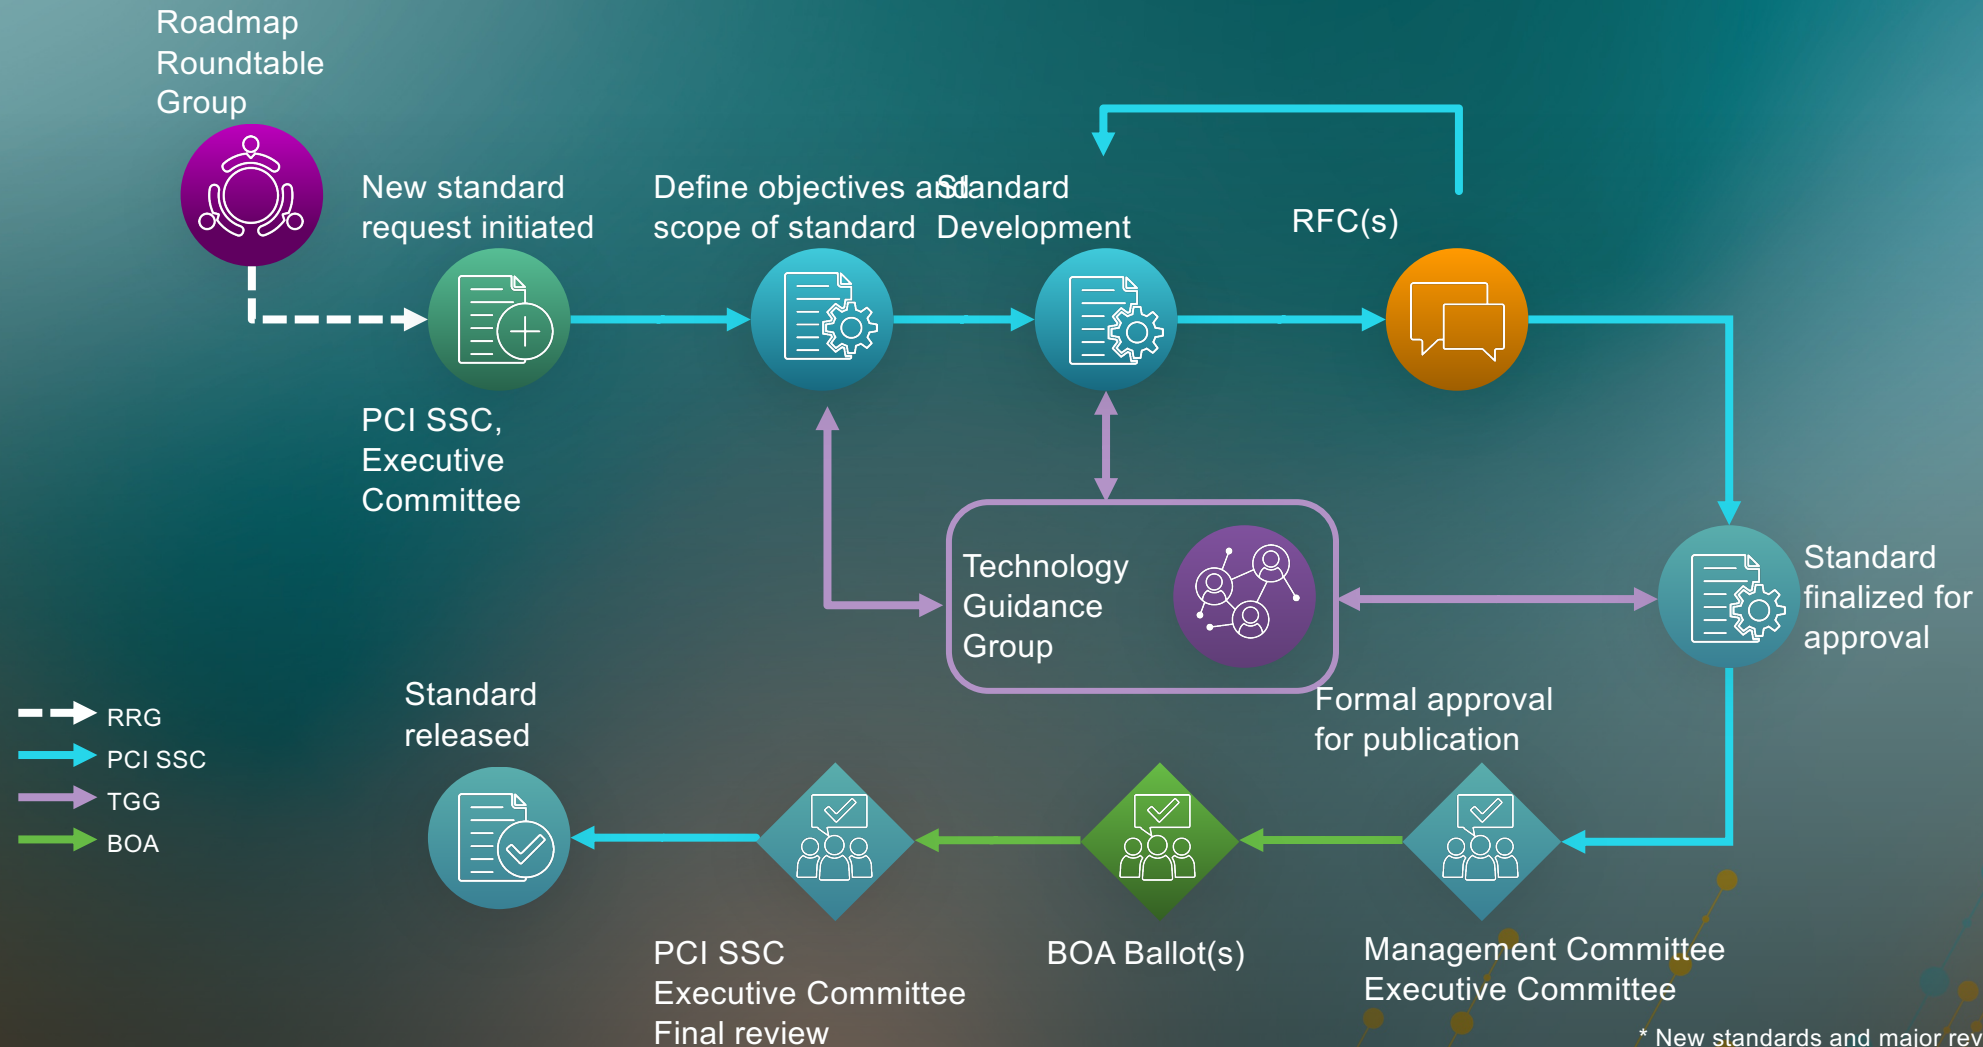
Roadmap Roundtable Group

New standard request initiated

Define objectives and scope of standard

Standard Development

RFC(s)

PCI SSC, Executive Committee

Technology Guidance Group

Standard finalized for approval

Formal approval for publication

Standard released

RRG
PCI SSC
TGG
BOA

PCI SSC Executive Committee Final review

BOA Ballot(s)

Management Committee Executive Committee

* New standards and major rev